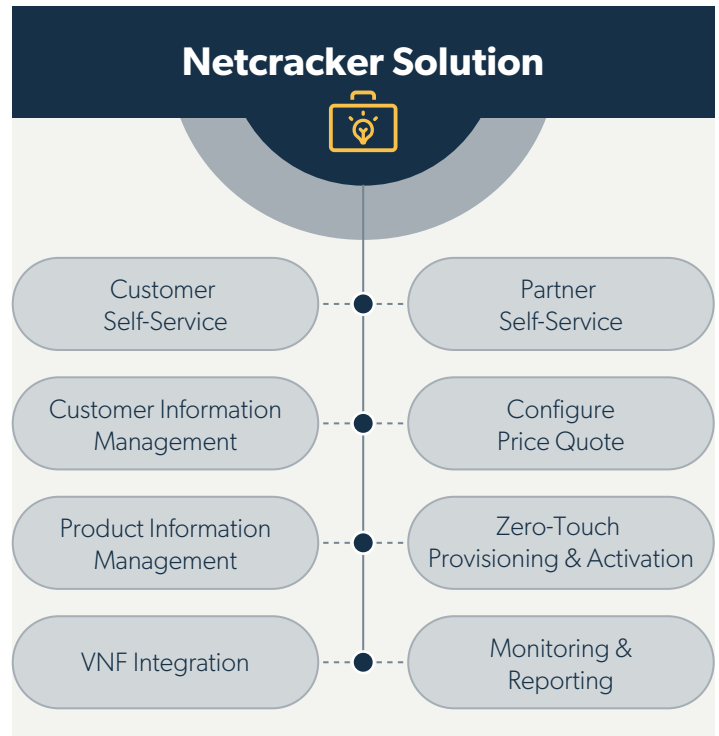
Netcracker Solution

Customer Self-Service

Partner Self-Service

Customer Information Management

Configure Price Quote

Product Information Management

Zero-Touch Provisioning & Activation

VNF Integration

Monitoring & Reporting